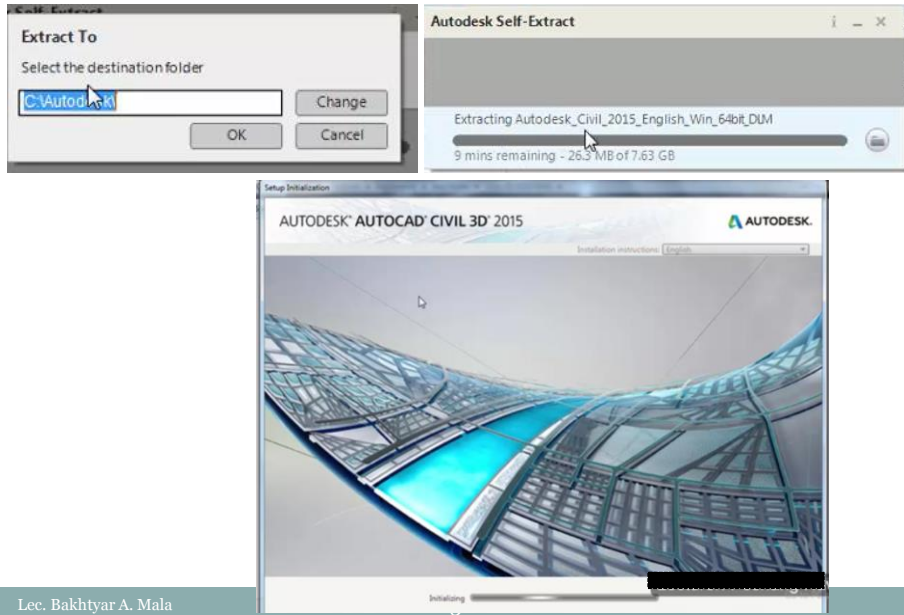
Self-Extract

Extract To

Select the destination folder

C:\Autodesk\

Change

OK

Cancel

Autodesk Self-Extract

i _ ×

Extracting Autodesk_Civil_2015_English_Win_64bit_DLM

9 mins remaining - 26.3 MB of 7.63 GB

Setup Initialization

AUTODESK® AUTOCAD® CIVIL 3D® 2015

AUTODESK.

Installation instructions: English

Initializing

Lec. Bakhtyar A. Mala